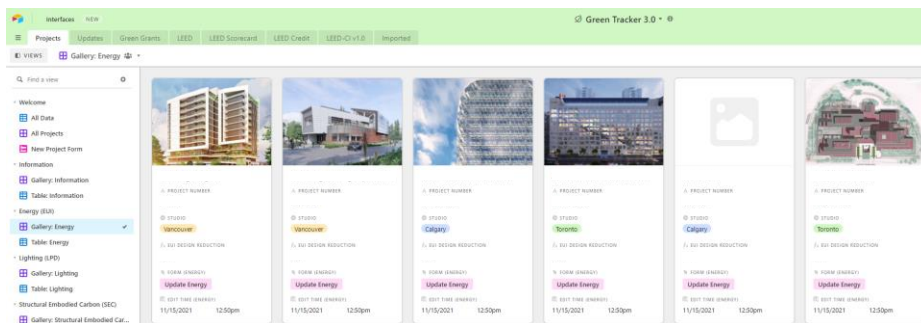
Interfaces NEW

Green Tracker 3.0

Projects | Updates | Green Grants | LEED | LEED Scorecard | LEED Credit | LEED-CI v1.0 | Imported

VIEWS | Gallery: Energy

Find a view

Welcome
All Data
All Projects
New Project Form
Information
Gallery: Information
Table: Information
Energy (EUI)
Gallery: Energy
Table: Energy
Lighting (LPD)
Gallery: Lighting
Table: Lighting
Structural Embodied Carbon (SEC)
Gallery: Structural Embodied Car...

PROJECT NUMBER
STUDIO
Vancouver
EUI DESIGN REDUCTION
FORM (ENERGY)
Update Energy
EDIT TIME (ENERGY)
11/15/2021 12:50pm

PROJECT NUMBER
STUDIO
Vancouver
EUI DESIGN REDUCTION
FORM (ENERGY)
Update Energy
EDIT TIME (ENERGY)
11/15/2021 12:50pm

PROJECT NUMBER
STUDIO
Calgary
EUI DESIGN REDUCTION
FORM (ENERGY)
Update Energy
EDIT TIME (ENERGY)
11/15/2021 12:50pm

PROJECT NUMBER
STUDIO
Toronto
EUI DESIGN REDUCTION
FORM (ENERGY)
Update Energy
EDIT TIME (ENERGY)
11/15/2021 12:50pm

PROJECT NUMBER
STUDIO
Calgary
EUI DESIGN REDUCTION
FORM (ENERGY)
Update Energy
EDIT TIME (ENERGY)
11/15/2021 12:50pm

PROJECT NUMBER
STUDIO
Toronto
EUI DESIGN REDUCTION
FORM (ENERGY)
Update Energy
EDIT TIME (ENERGY)
11/15/2021 12:50pm